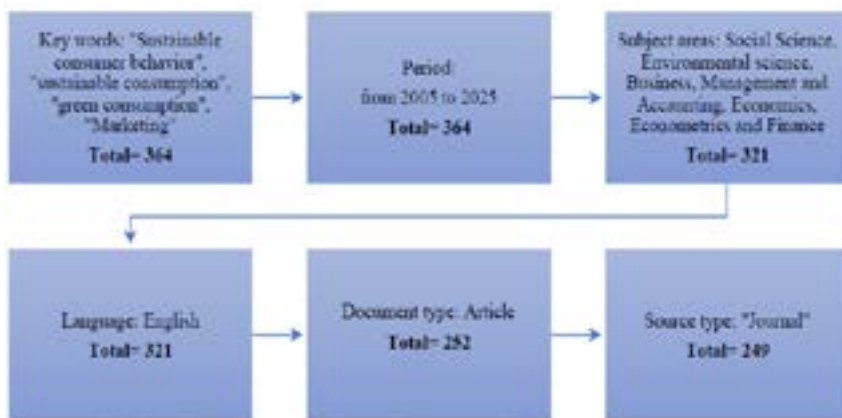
Key words: "Sustainable consumer behavior", "sustainable consumption", "green consumption", "Marketing"
Total= 364

Period:
from 2005 to 2025
Total= 364

Subject areas: Social Science, Environmental science, Business, Management and Accounting, Economics, Econometrics and Finance
Total= 321

Language: English
Total= 321

Document type: Article
Total= 252

Source type: "Journal"
Total= 249